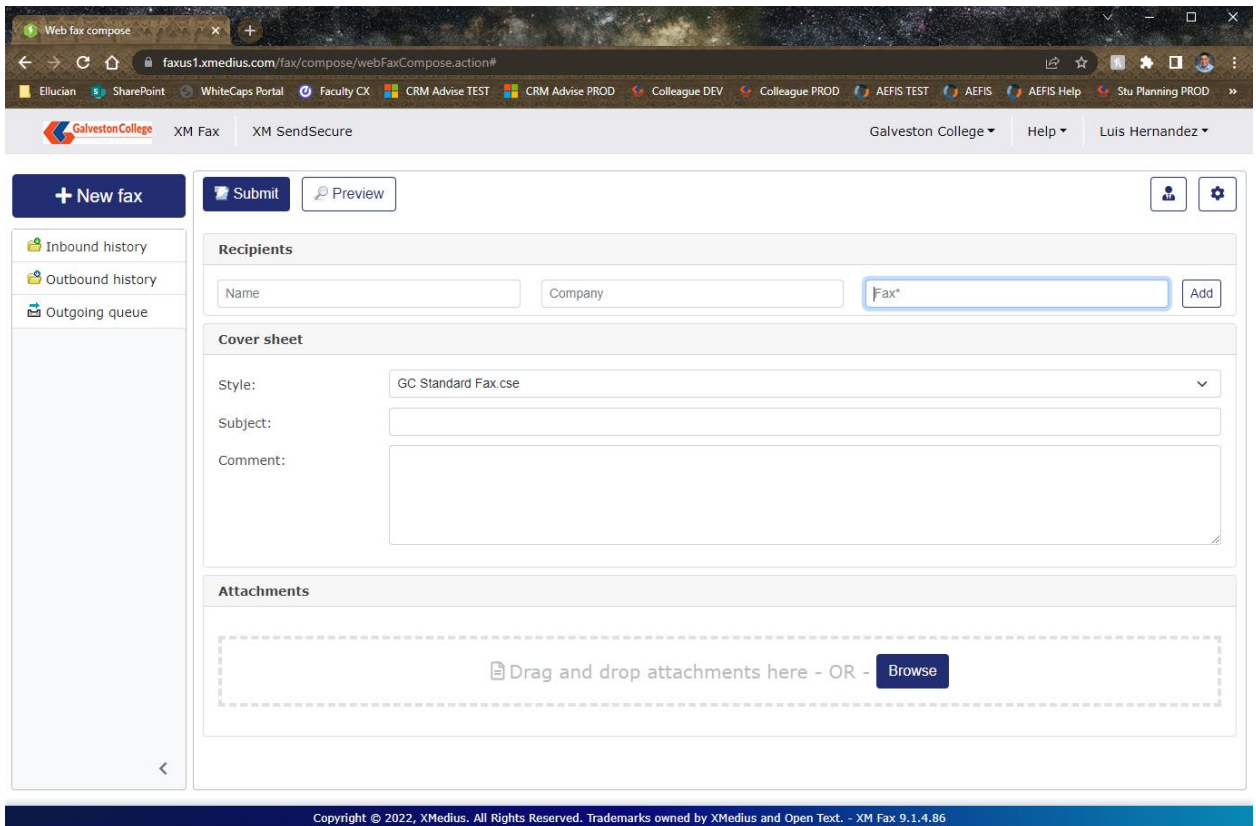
Web fax compose

faxus1.xmedius.com/fax/compose/webFaxCompose.action#

Ellucian SharePoint WhiteCaps Portal Faculty CX CRM Advise TEST CRM Advise PROD Colleague DEV Colleague PROD AEFIS TEST AEFIS AEFIS Help Stu Planning PROD »

Galveston College XM Fax XM SendSecure Galveston College ▾ Help ▾ Luis Hernandez ▾

+ New fax

Inbound history
Outbound history
Outgoing queue

Submit Preview

Recipients

Name Company Fax* Add

Cover sheet

Style: GC Standard Fax.cse

Subject:

Comment:

Attachments

Drag and drop attachments here - OR - Browse

Copyright © 2022, XMedius. All Rights Reserved. Trademarks owned by XMedius and Open Text. - XM Fax 9.1.4.86